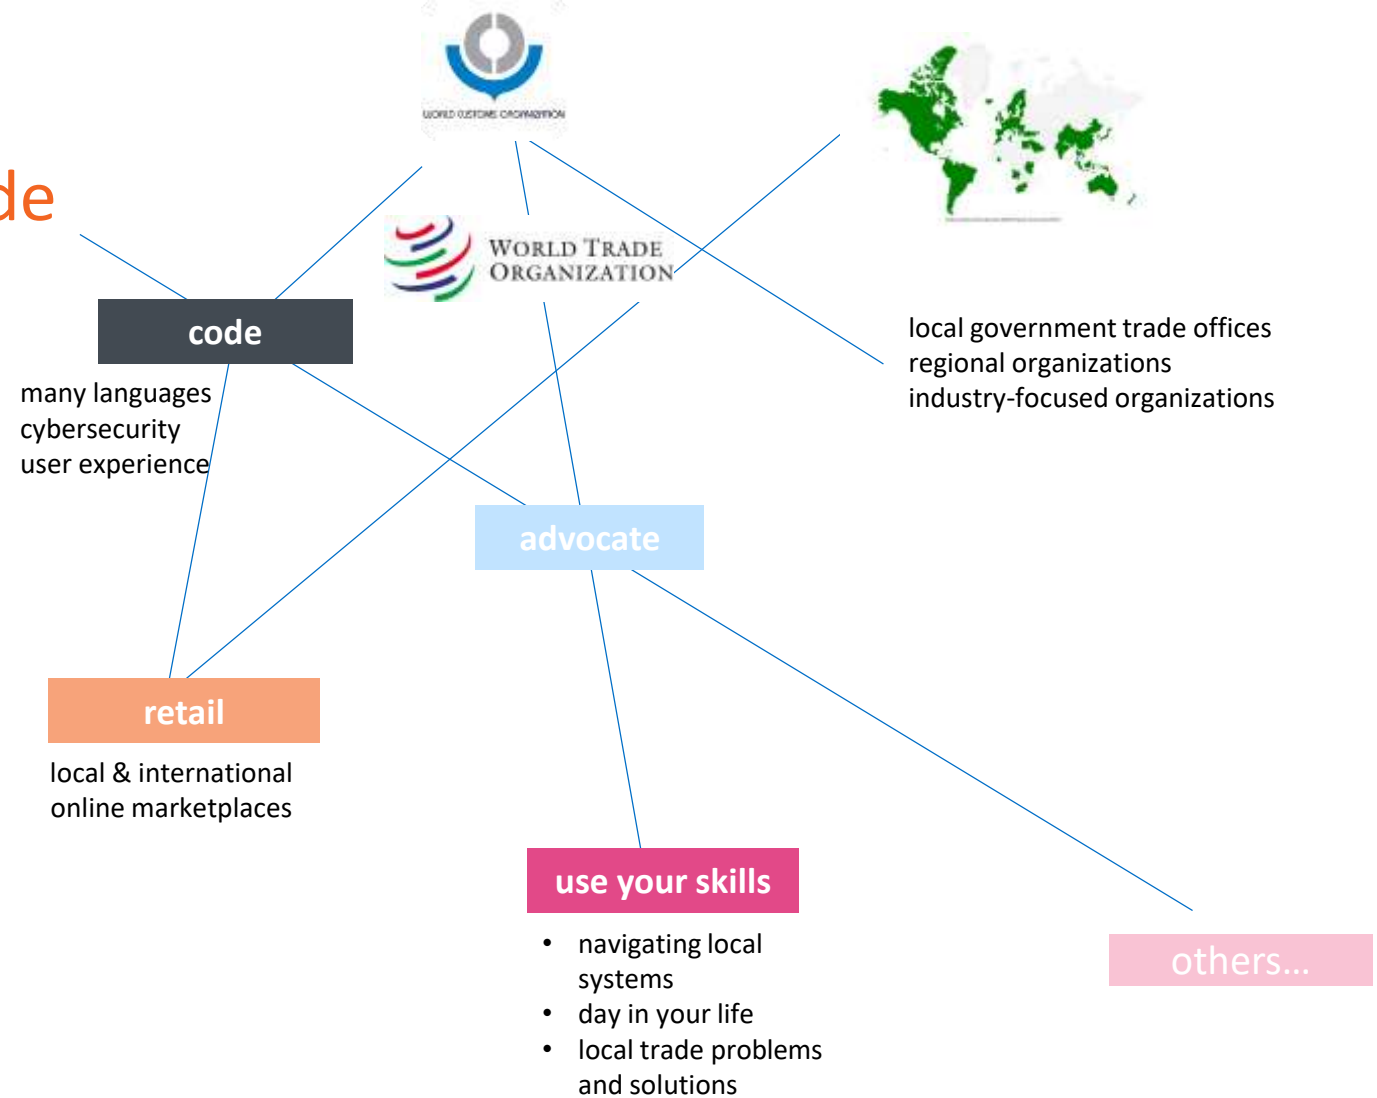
WORLD CUSTOMS ORGANIZATION

de

WORLD TRADE ORGANIZATION

local government trade offices
regional organizations
industry-focused organizations

code

many languages
cybersecurity
user experience

advocate

retail

local & international online marketplaces

use your skills

• navigating local systems
• day in your life
• local trade problems and solutions

others...